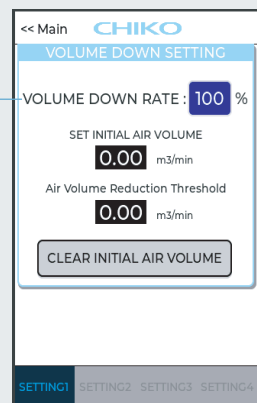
<< Main CHIKO

VOLUME DOWN SETTING

VOLUME DOWN RATE : 100 %

SET INITIAL AIR VOLUME

0.00 m3/min

Air Volume Reduction Threshold

0.00 m3/min

CLEAR INITIAL AIR VOLUME

SETTING1 SETTING2 SETTING3 SETTING4